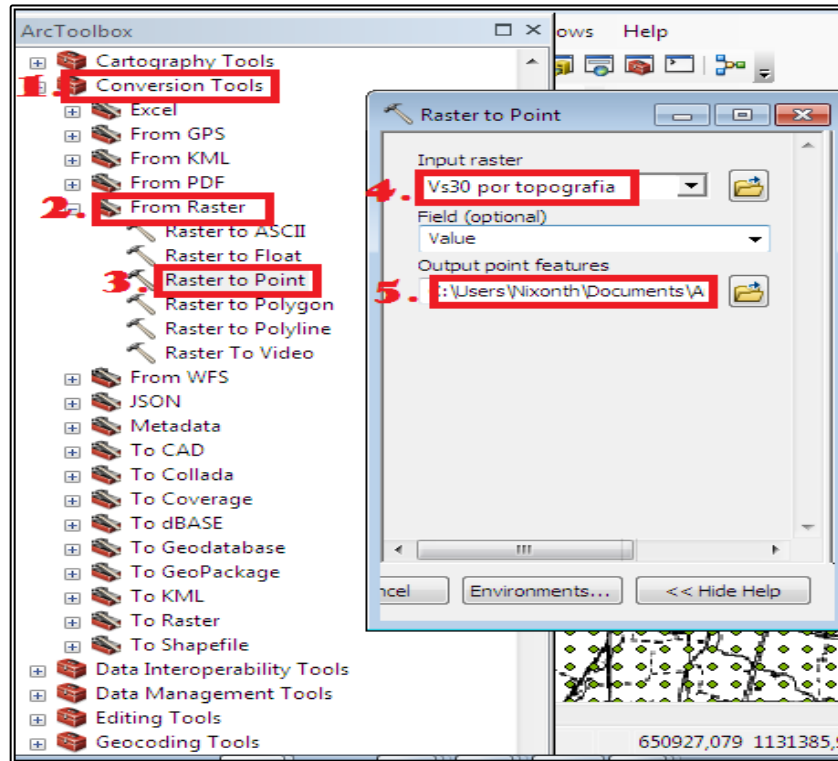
ArcToolbox

Cartography Tools
1. Conversion Tools
Excel
From GPS
From KML
From PDF
2. From Raster
Raster to ASCII
Raster to Float
3. Raster to Point
Raster to Polygon
Raster to Polyline
Raster To Video
From WFS
JSON
Metadata
To CAD
To Collada
To Coverage
To dBASE
To Geodatabase
To GeoPackage
To KML
To Raster
To Shapefile
Data Interoperability Tools
Data Management Tools
Editing Tools
Geocoding Tools

ows Help

Raster to Point

Input raster
4. Vs30 por topografia
Field (optional)
Value
Output point features
5. :\Users\Nixonth\Documents\A

ncel
Environments...
<< Hide Help

650927,079 1131385,